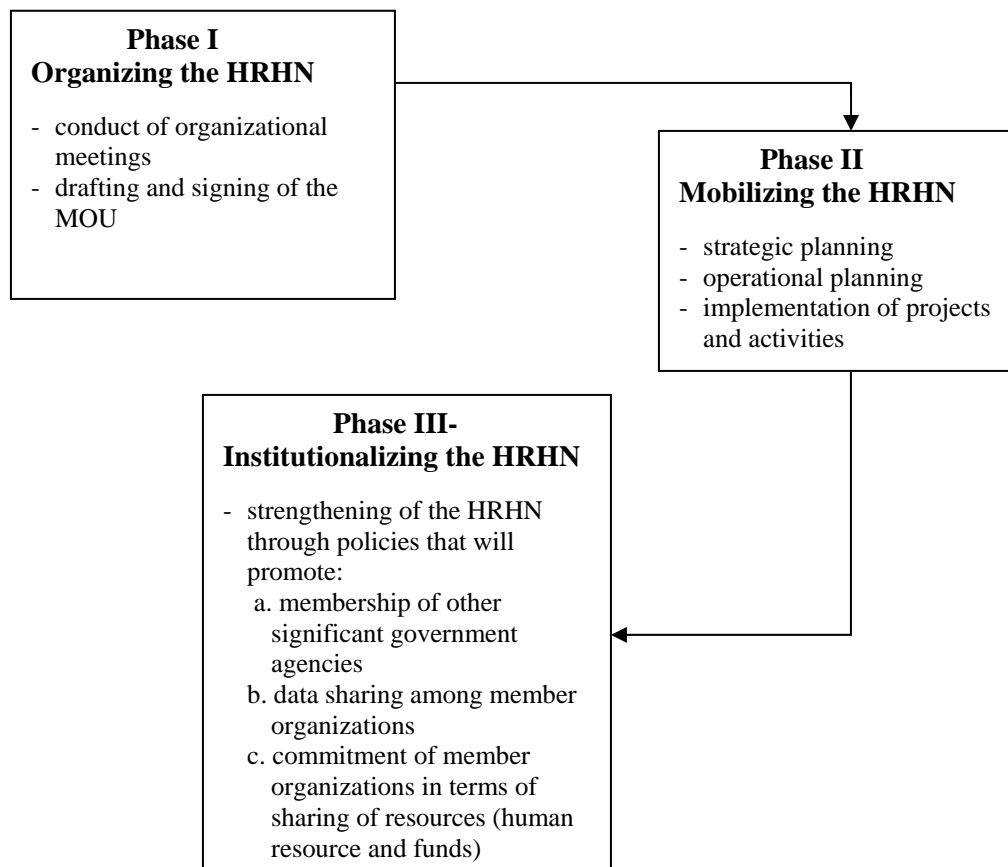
**Phase I**
**Organizing the HRHN**

- conduct of organizational meetings
- drafting and signing of the MOU

**Phase II**
**Mobilizing the HRHN**

- strategic planning
- operational planning
- implementation of projects and activities

**Phase III-**
**Institutionalizing the HRHN**

- strengthening of the HRHN through policies that will promote:
a. membership of other significant government agencies
b. data sharing among member organizations
c. commitment of member organizations in terms of sharing of resources (human resource and funds)